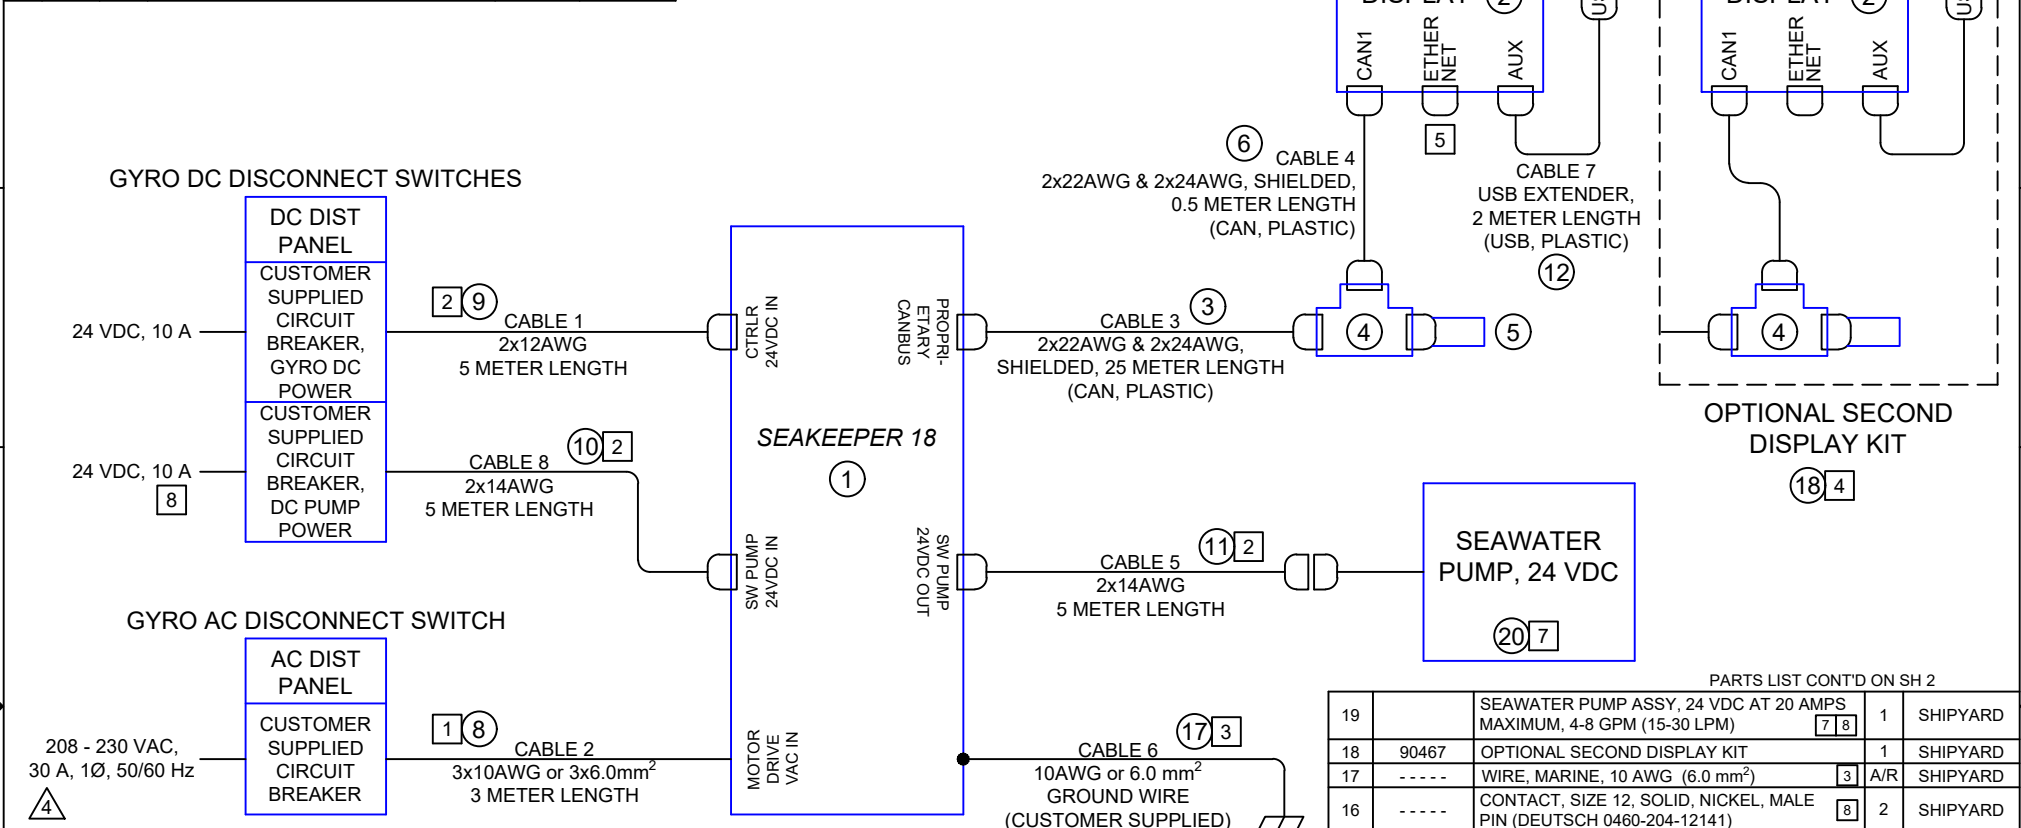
CAN1 ETHER NET AUX

CAN1 ETHER NET AUX

5

6 CABLE 4
2x22AWG & 2x24AWG, SHIELDED, 0.5 METER LENGTH (CAN, PLASTIC)

CABLE 7
USB EXTENDER, 2 METER LENGTH (USB, PLASTIC)
12

GYRO DC DISCONNECT SWITCHES

DC DIST PANEL

CUSTOMER SUPPLIED CIRCUIT BREAKER, GYRO DC POWER

24 VDC, 10 A

2 9 CABLE 1
2x12AWG
5 METER LENGTH

CTRLR 24VDC IN

PROPRI-ETARY CANBUS

CABLE 3 3
2x22AWG & 2x24AWG, SHIELDED, 25 METER LENGTH (CAN, PLASTIC)

4 5

4

OPTIONAL SECOND DISPLAY KIT
18 4

CUSTOMER SUPPLIED CIRCUIT BREAKER, DC PUMP POWER

24 VDC, 10 A
8

10 2 CABLE 8
2x14AWG
5 METER LENGTH

SEAKEEPER 18
1

SW PUMP 24VDC IN

SW PUMP 24VDC OUT

11 2 CABLE 5
2x14AWG
5 METER LENGTH

SEAWATER PUMP, 24 VDC
20 7

GYRO AC DISCONNECT SWITCH

AC DIST PANEL

CUSTOMER SUPPLIED CIRCUIT BREAKER

208 - 230 VAC, 30 A, 1Ø, 50/60 Hz
4

1 8 CABLE 2
3x10AWG or 3x6.0mm$^2$
3 METER LENGTH

MOTOR DRIVE VAC IN

17 3 CABLE 6
10AWG or 6.0 mm$^2$
GROUND WIRE
(CUSTOMER SUPPLIED)

PARTS LIST CONT'D ON SH 2

| 19 | | SEAWATER PUMP ASSY, 24 VDC AT 20 AMPS MAXIMUM, 4-8 GPM (15-30 LPM) 7 8 | 1 | SHIPYARD |
|---|---|---|---|---|
| 18 | 90467 | OPTIONAL SECOND DISPLAY KIT | 1 | SHIPYARD |
| 17 | ----- | WIRE, MARINE, 10 AWG (6.0 mm$^2$) 3 | A/R | SHIPYARD |
| 16 | ----- | CONTACT, SIZE 12, SOLID, NICKEL, MALE PIN (DEUTSCH 0460-204-12141) 8 | 2 | SHIPYARD |